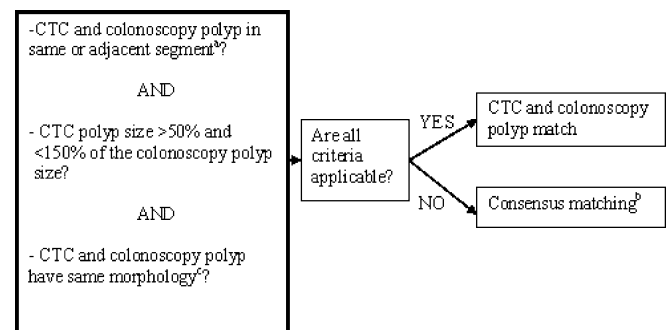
-CTC and colonoscopy polyp in same or adjacent segment$^{a}$?

AND

- CTC polyp size >50% and <150% of the colonoscopy polyp size?

AND

- CTC and colonoscopy polyp have same morphology$^{c}$?

Are all criteria applicable?

YES

CTC and colonoscopy polyp match

NO

Consensus matching$^{b}$